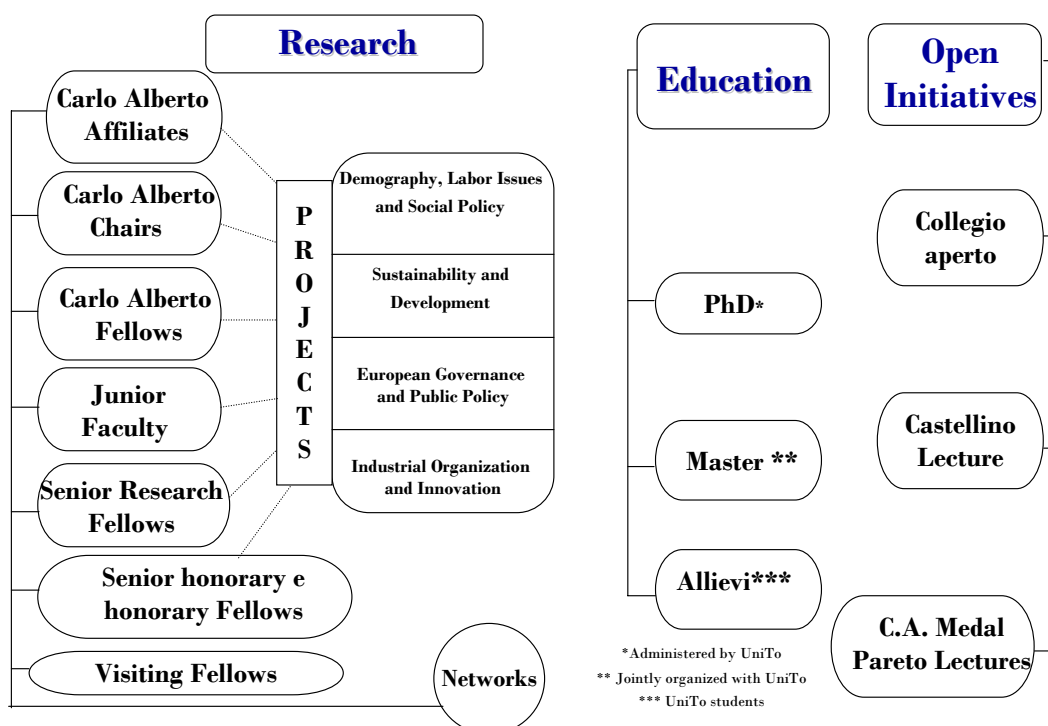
Research

Carlo Alberto Affiliates

Carlo Alberto Chairs

Carlo Alberto Fellows

Junior Faculty

Senior Research Fellows

Senior honorary e honorary Fellows

Visiting Fellows

P R O J E C T S

Demography, Labor Issues and Social Policy

Sustainability and Development

European Governance and Public Policy

Industrial Organization and Innovation

Networks

Education

PhD*

Master **

Allievi***

*Administered by UniTo
** Jointly organized with UniTo
*** UniTo students

Open Initiatives

Collegio aperto

Castellino Lecture

C.A. Medal Pareto Lectures